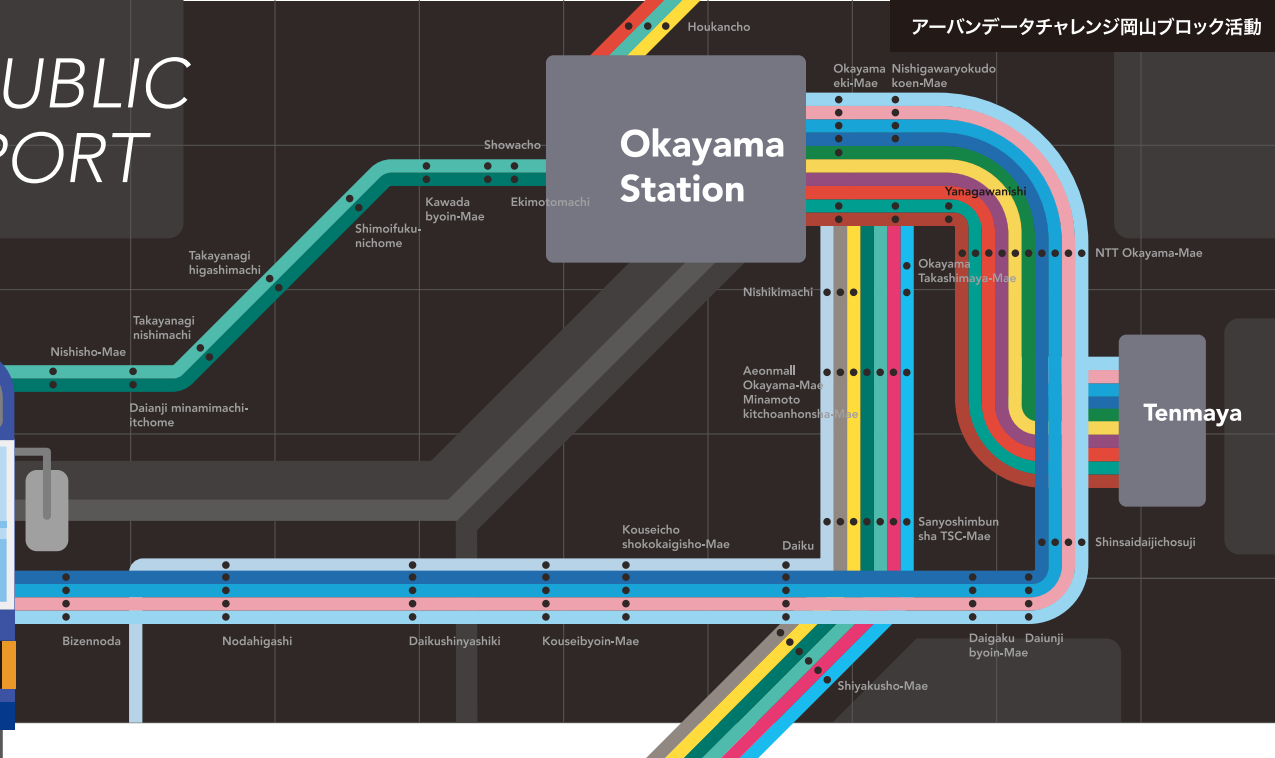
アーバンデータチャレンジ岡山ブロック活動

UBLIC
PORT

Houkancho

Okayama Station

Okayama eki-Mae

Nishigawaryokudo koen-Mae

Showacho

Kawada byoin-Mae

Ekimotomachi

Shimoifuku-nichome

Takayanagi higashimachi

Takayanagi nishimachi

Nishisho-Mae

Daianji minamimachi-itchome

Yanagawanishi

NTT Okayama-Mae

Okayama Takashimaya-Mae

Nishikimachi

Aeonmall Okayama-Mae
Minamoto kitchoanhonsha-Mae

Tenmaya

Sanyoshimbunsha TSC-Mae

Kouseicho shokokaigisho-Mae

Daiku

Shinsaidaijichosuji

Bizennoda

Nodahigashi

Daikushinyashiki

Kouseibyoin-Mae

Daigaku byoin-Mae

Daiunji

Shiyakusho-Mae